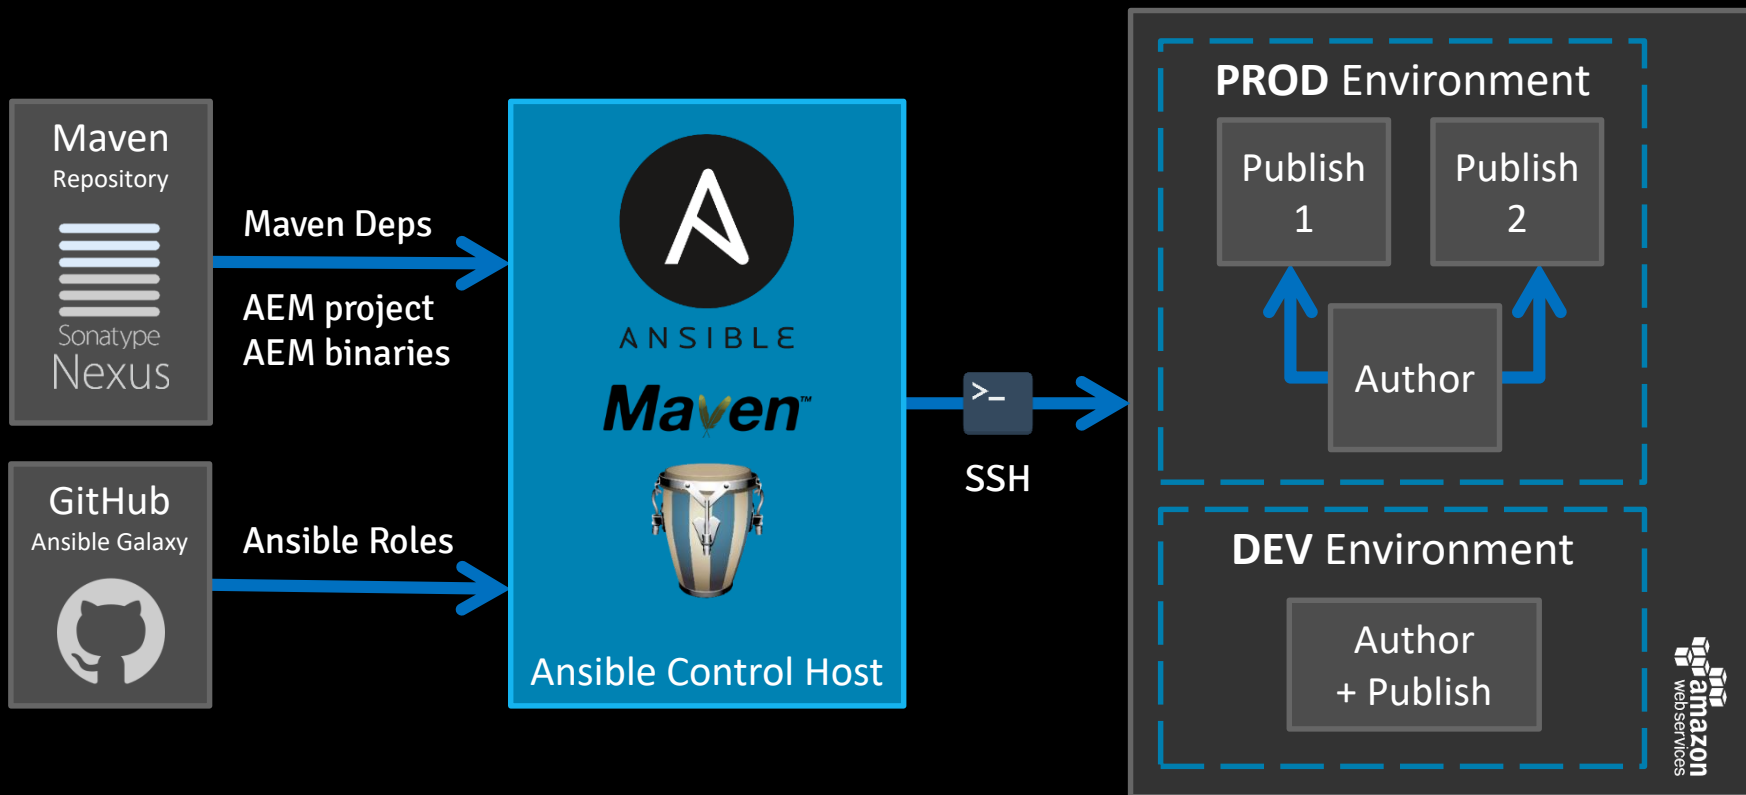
Maven
Repository

Sonatype
Nexus

GitHub
Ansible Galaxy

Maven Deps

AEM project
AEM binaries

Ansible Roles

ANSIBLE

Maven™

Ansible Control Host

>_

SSH

PROD Environment

Publish
1

Publish
2

Author

DEV Environment

Author
+ Publish

amazon
webservices